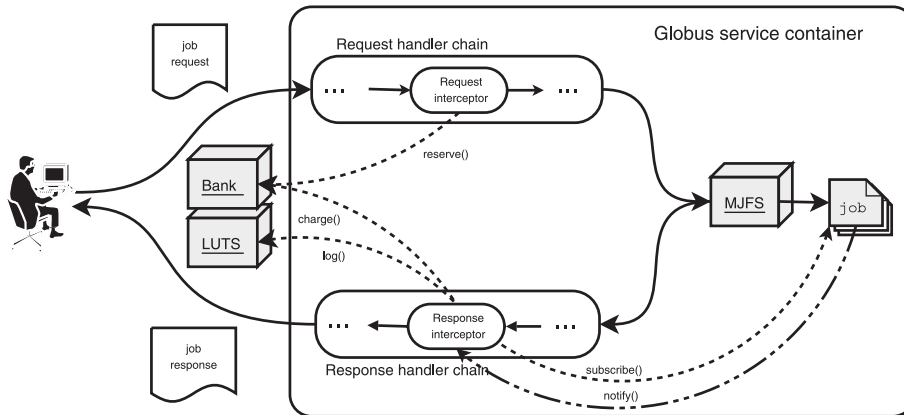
Globus service container

job request

Request handler chain

...

Request interceptor

...

reserve()

Bank

charge()

LUTS

log()

MJFS

job

...

Response interceptor

...

job response

Response handler chain

subscribe()

notify()